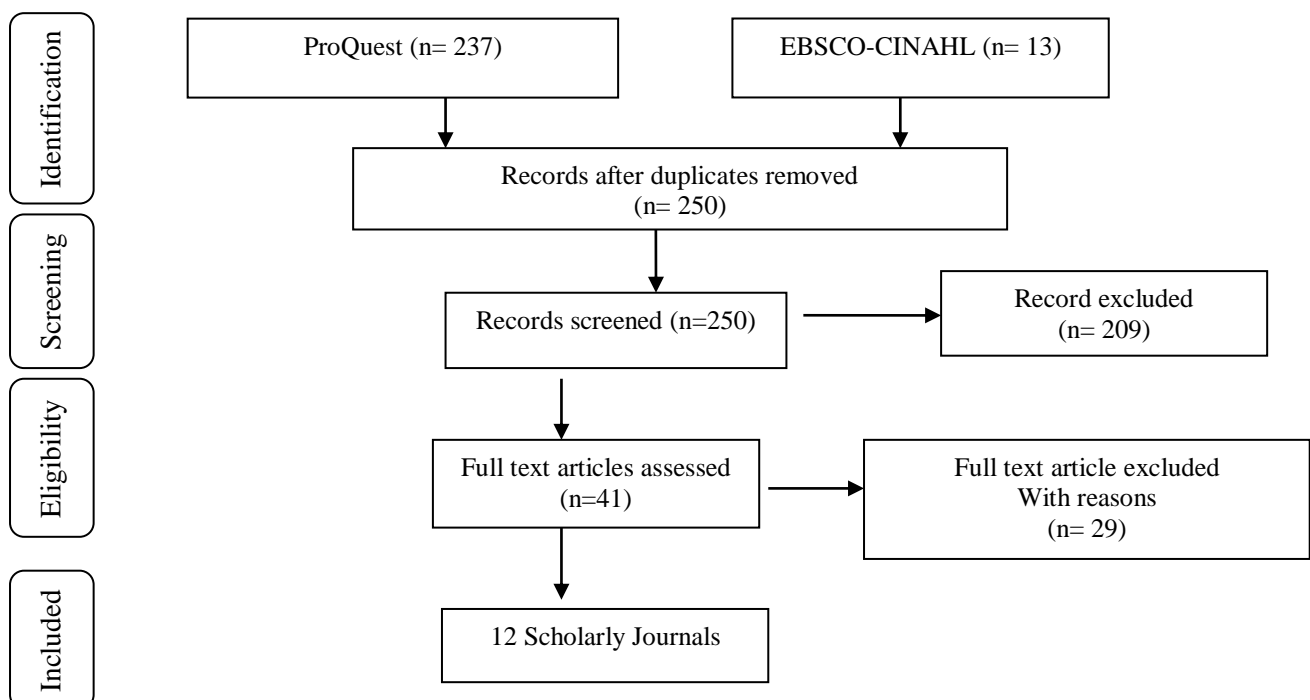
Identification

ProQuest (n= 237)

EBSCO-CINAHL (n= 13)

Records after duplicates removed (n= 250)

Screening

Records screened (n=250)

Record excluded (n= 209)

Eligibility

Full text articles assessed (n=41)

Full text article excluded With reasons (n= 29)

Included

12 Scholarly Journals